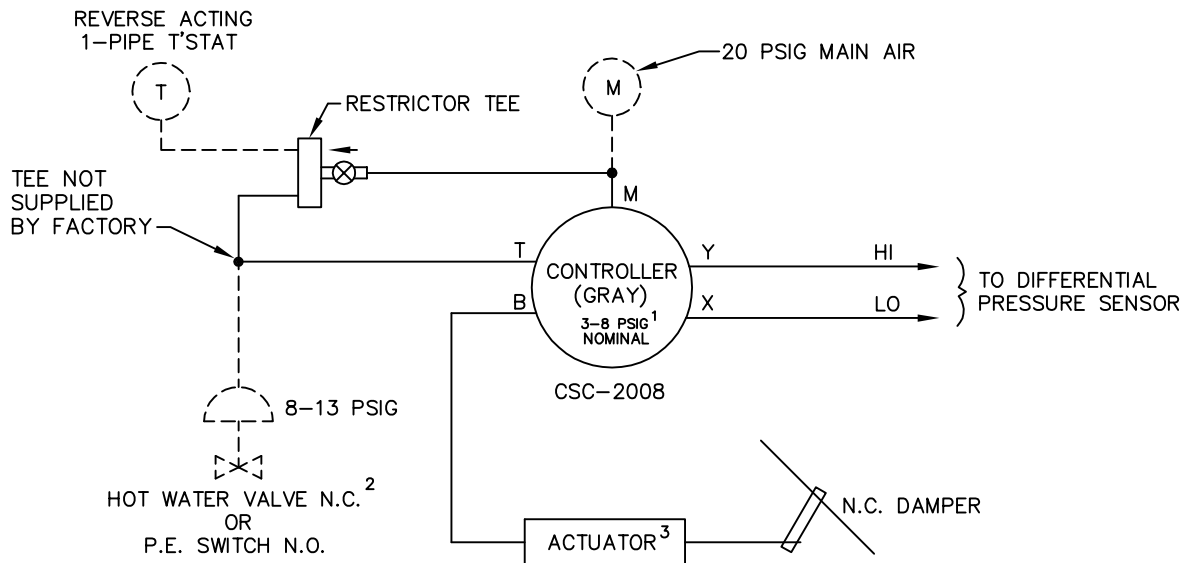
REVERSE ACTING
1–PIPE T'STAT

T

RESTRICTOR TEE

M

20 PSIG MAIN AIR

TEE NOT
SUPPLIED
BY FACTORY

M

T

Y

HI

CONTROLLER
(GRAY)

B

X

LO

TO DIFFERENTIAL
PRESSURE SENSOR

3–8 PSIG$^1$
NOMINAL

CSC–2008

8–13 PSIG

HOT WATER VALVE N.C.$^2$
OR
P.E. SWITCH N.O.

N.C. DAMPER

ACTUATOR$^3$